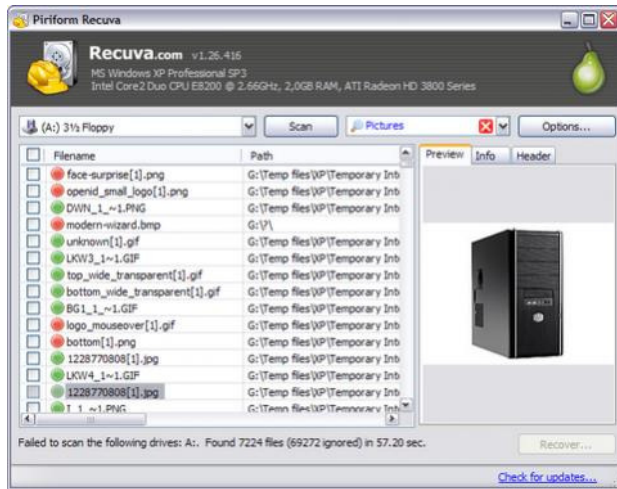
Piriform Recuva

Recuva.com v1.26.416
MS Windows XP Professional SP3
Intel Core2 Duo CPU E8200 @ 2.66GHz, 2,0GB RAM, ATI Radeon HD 3800 Series

(A:) 3½ Floppy
Scan
Pictures
Options...

| | Filename | Path |
|---|---|---|
| | face-surprise[1].png | G:\Temp files\XP\Temporary Int |
| | openid_small_logo[1].png | G:\Temp files\XP\Temporary Int |
| | DWN_1_~1.PNG | G:\Temp files\XP\Temporary Int |
| | modern-wizard.bmp | G:\?\ |
| | unknown[1].gif | G:\Temp files\XP\Temporary Int |
| | LKW3_1~1.GIF | G:\Temp files\XP\Temporary Int |
| | top_wide_transparent[1].gif | G:\Temp files\XP\Temporary Int |
| | bottom_wide_transparent[1].gif | G:\Temp files\XP\Temporary Int |
| | BG1_1_~1.GIF | G:\Temp files\XP\Temporary Int |
| | logo_mouseover[1].gif | G:\Temp files\XP\Temporary Int |
| | bottom[1].png | G:\Temp files\XP\Temporary Int |
| | 1228770808[1].jpg | G:\Temp files\XP\Temporary Int |
| | LKW4_1~1.GIF | G:\Temp files\XP\Temporary Int |
| | 1228770808[1].jpg | G:\Temp files\XP\Temporary Int |
| | I_1_~1.PNG | G:\Temp files\XP\Temporary Int |

Preview Info Header

Failed to scan the following drives: A:. Found 7224 files (69272 ignored) in 57.20 sec.
Recover...

Check for updates...